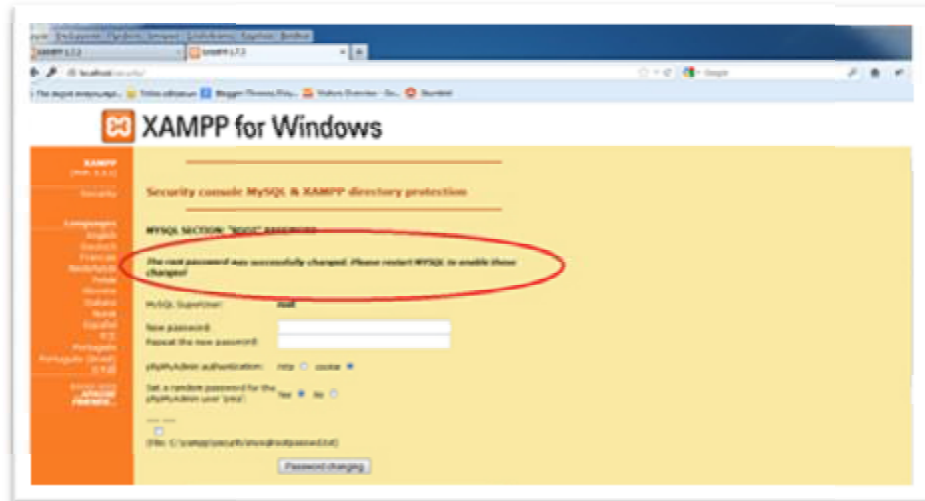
XAMPP 1.7.2
XAMPP 1.7.2
localhost/security/

XAMPP for Windows

XAMPP
Security
Languages
English
Deutsch
Francais
Nederlands
Polski
Italiano
Norsk
Español
Português
Português (Brasil)

Security console MySQL & XAMPP directory protection

MYSQL SECTION: "ROOT" PASSWORD

The root password was successfully changed. Please restart MYSQL to enable these changes!

MySQL SuperUser: root

New password:
Repeat the new password:

phpMyAdmin authentication: http cookie

Set a random password for the phpMyAdmin user 'pma': Yes No

(File: C:\xampp\security\mysqlrootpasswd.txt)

Password changing